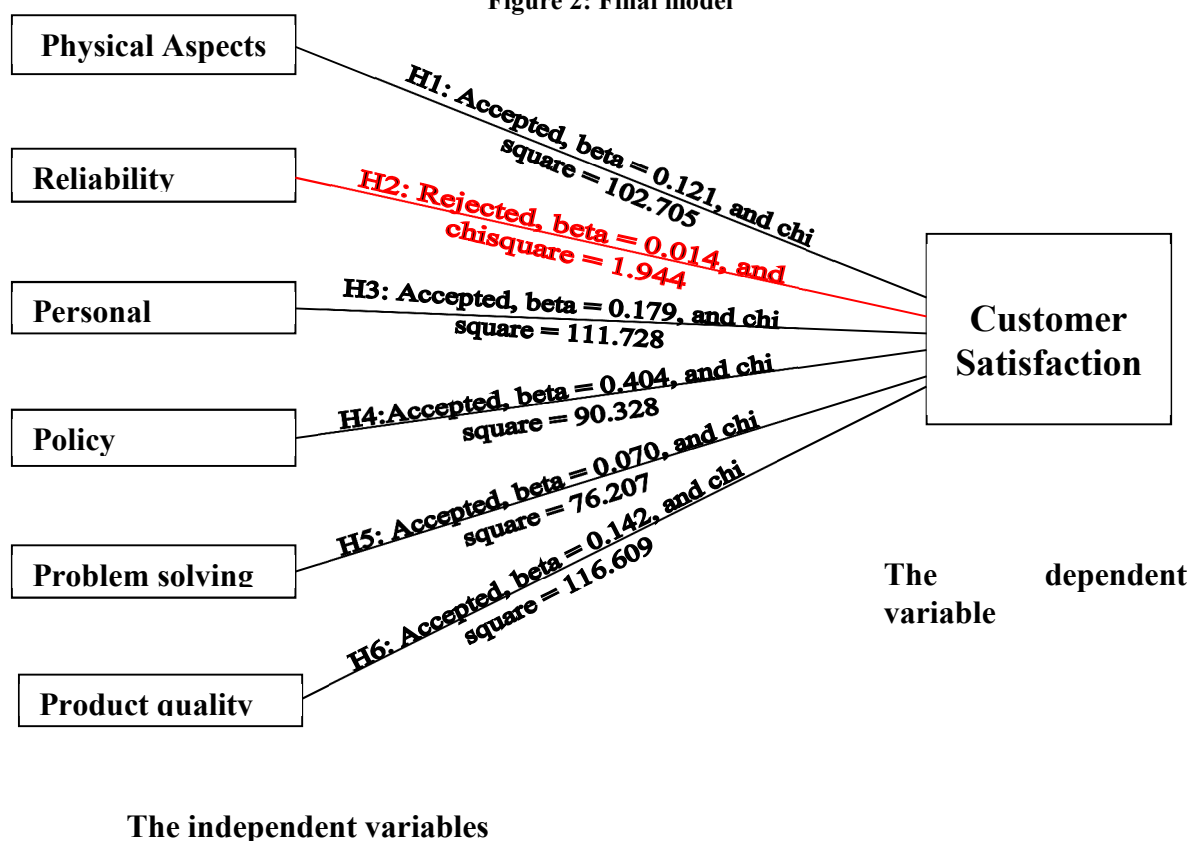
Figure 2: Final model

Physical Aspects

Reliability

Personal

Policy

Problem solving

Product quality

H1: Accepted, beta = 0.121, and chi square = 102.705

H2: Rejected, beta = 0.014, and chisquare = 1.944

H3: Accepted, beta = 0.179, and chi square = 111.728

H4:Accepted, beta = 0.404, and chi square = 90.328

H5: Accepted, beta = 0.070, and chi square = 76.207

H6: Accepted, beta = 0.142, and chi square = 116.609

Customer Satisfaction

The dependent variable

The independent variables